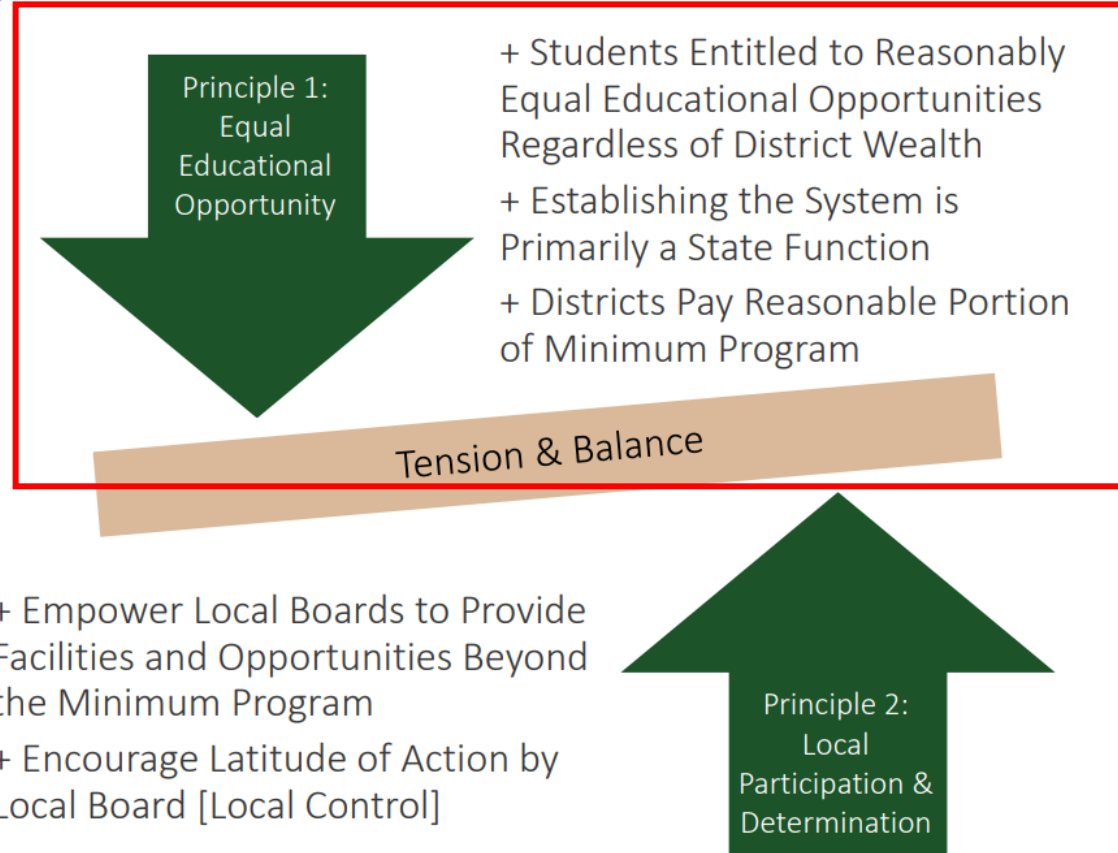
Principle 1: Equal Educational Opportunity

+ Students Entitled to Reasonably Equal Educational Opportunities Regardless of District Wealth

+ Establishing the System is Primarily a State Function

+ Districts Pay Reasonable Portion of Minimum Program

Tension & Balance

+ Empower Local Boards to Provide Facilities and Opportunities Beyond the Minimum Program

+ Encourage Latitude of Action by Local Board [Local Control]

Principle 2: Local Participation & Determination